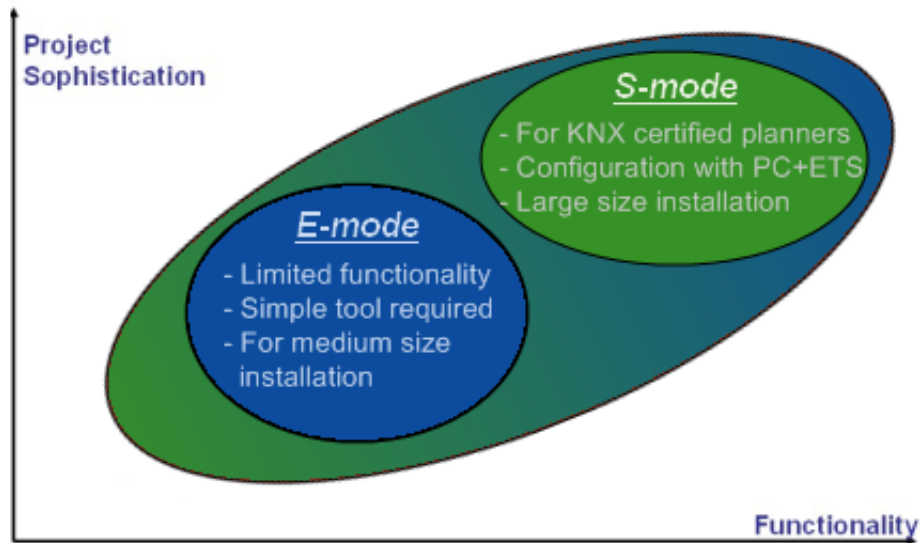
Project Sophistication

S-mode
- For KNX certified planners
- Configuration with PC+ETS
- Large size installation

E-mode
- Limited functionality
- Simple tool required
- For medium size installation

Functionality